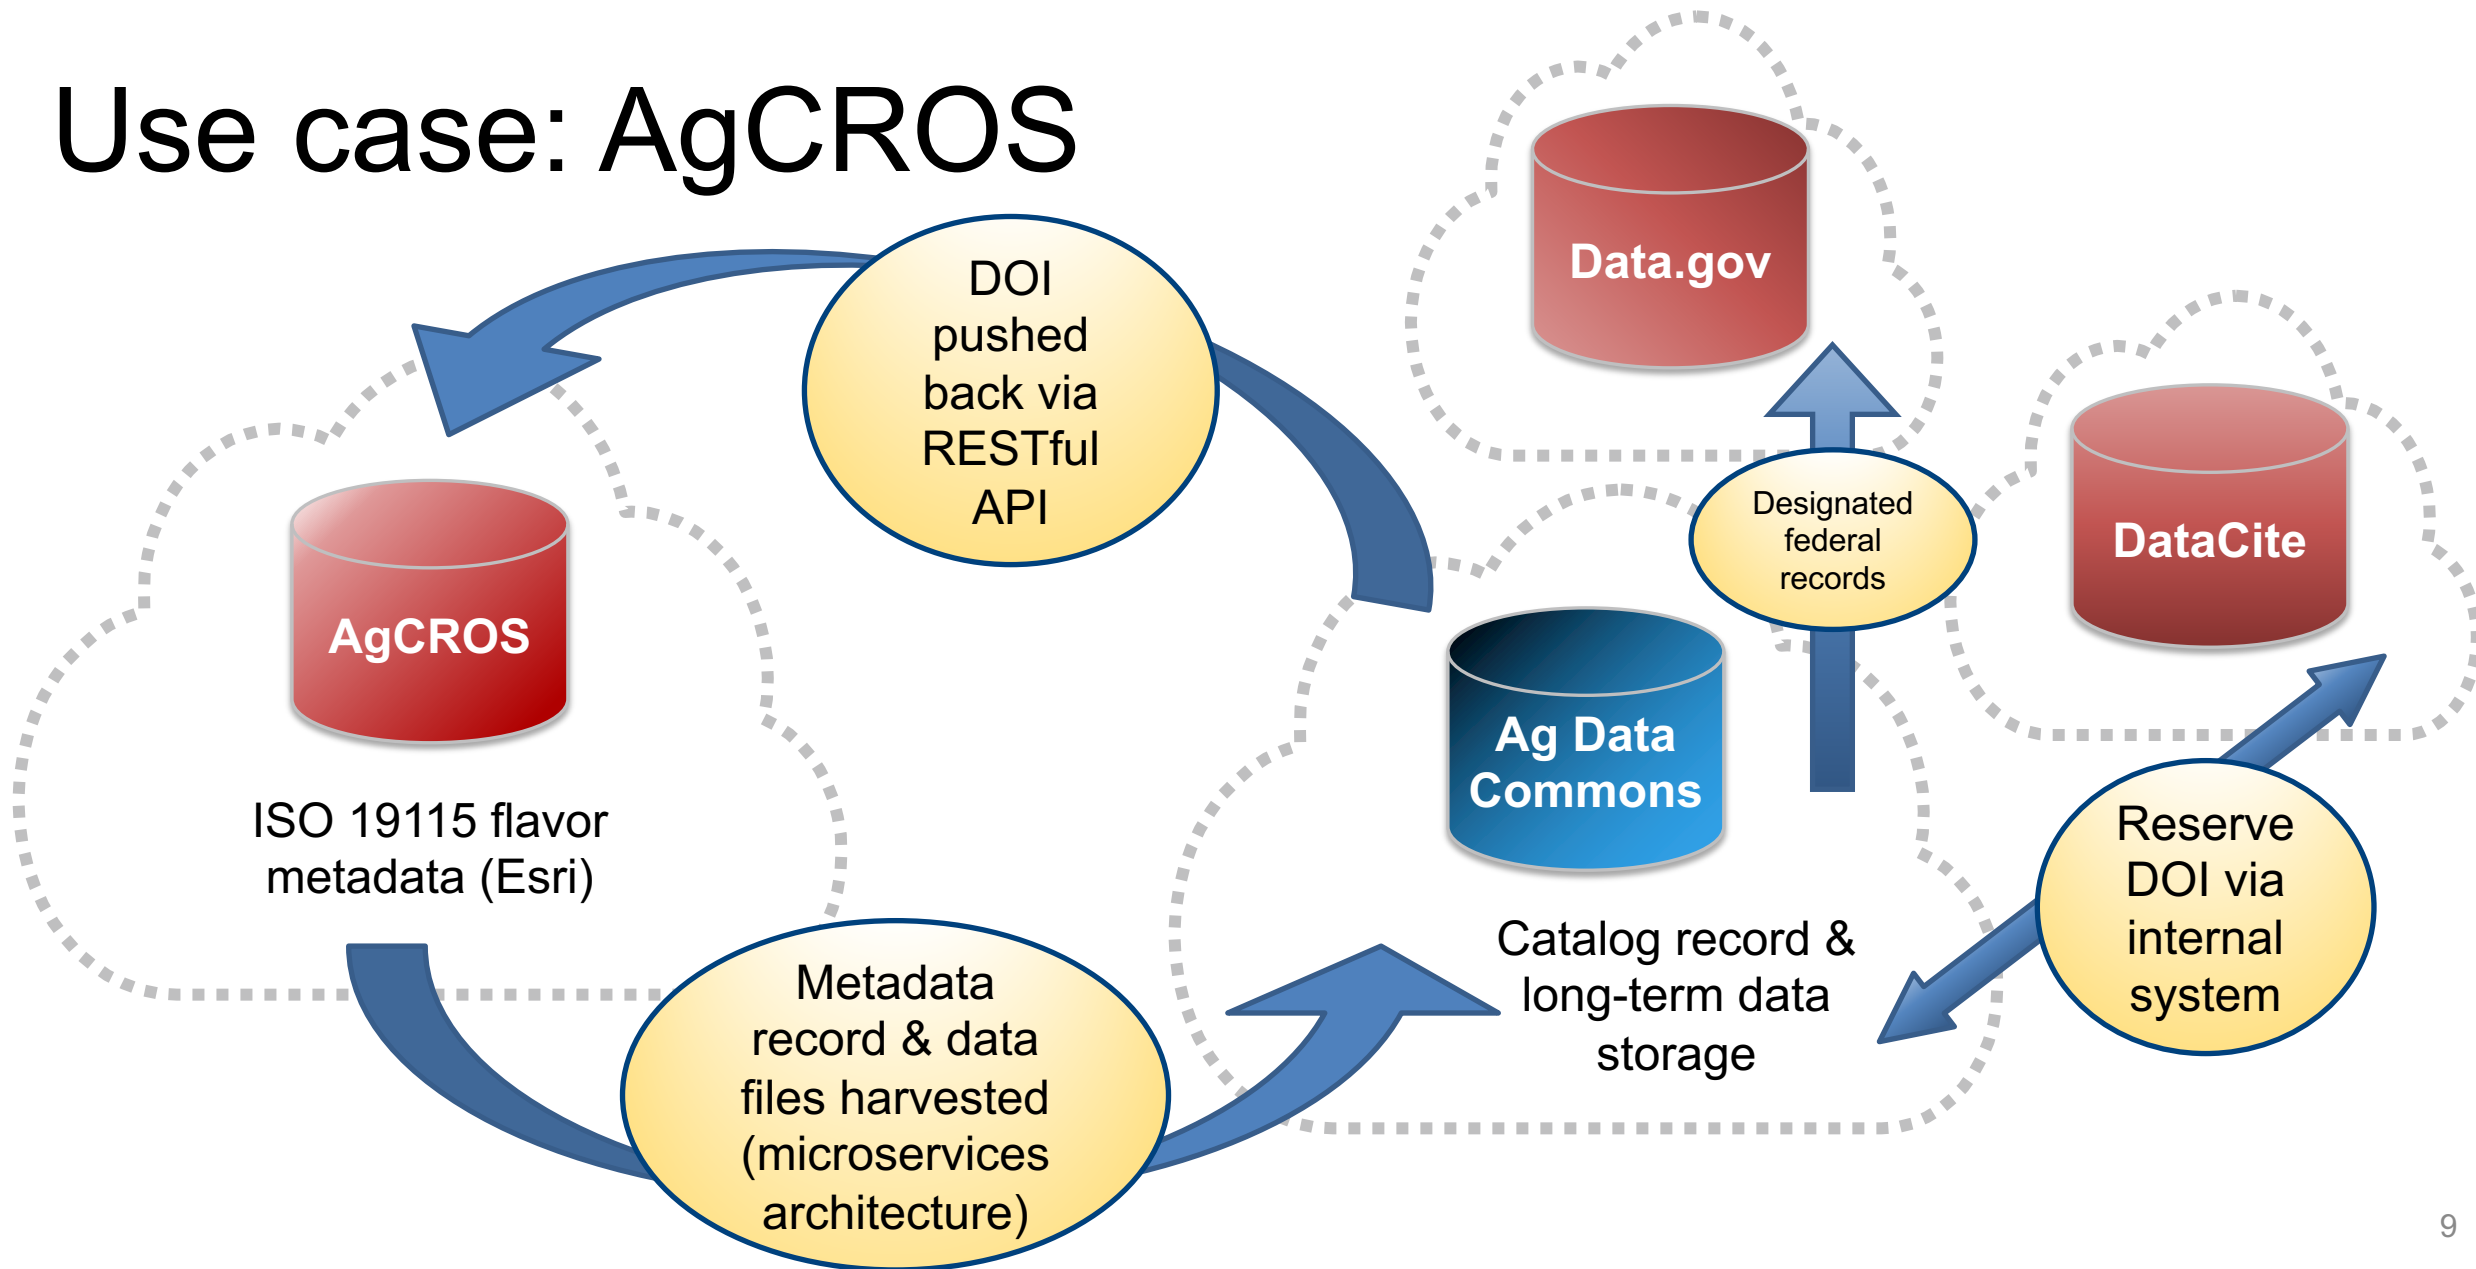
Use case: AgCROS

DOI pushed back via RESTful API

Data.gov

Designated federal records

DataCite

AgCROS

ISO 19115 flavor metadata (Esri)

Ag Data Commons

Catalog record & long-term data storage

Reserve DOI via internal system

Metadata record & data files harvested (microservices architecture)

9